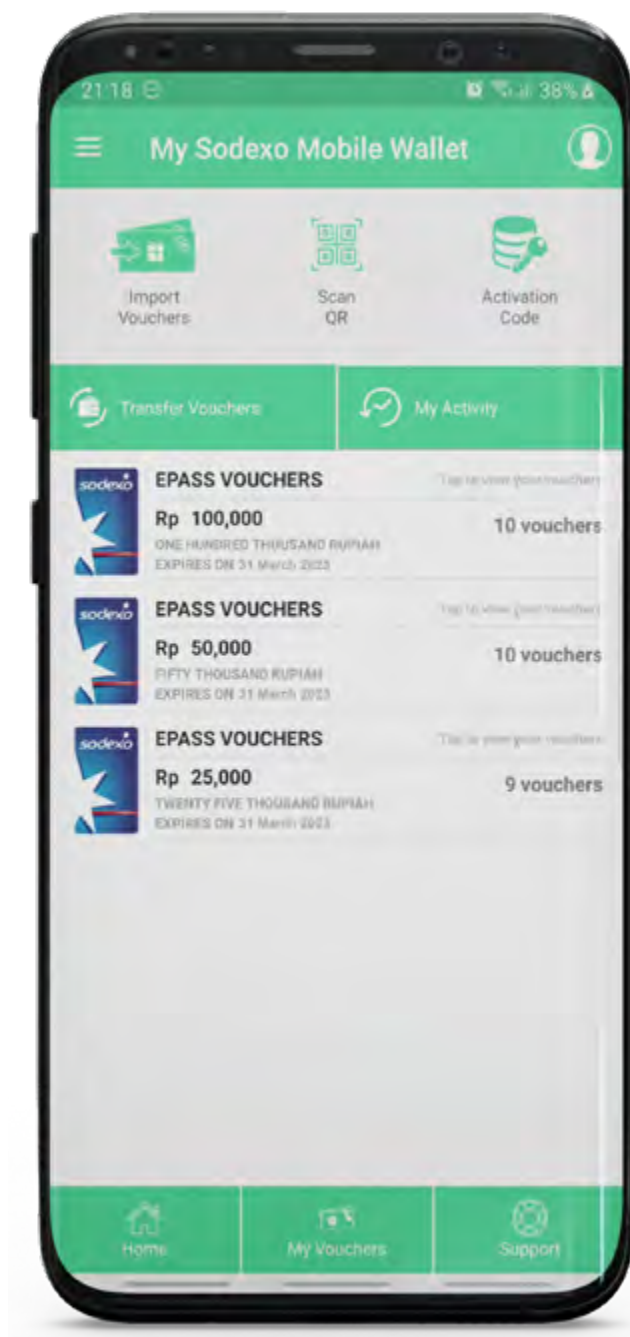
21:18

38%

My Sodexo Mobile Wallet

Import Vouchers

Scan QR

Activation Code

Transfer Vouchers

My Activity

sodexo

EPASS VOUCHERS

Tap to view your vouchers

Rp 100,000

10 vouchers

ONE HUNDRED THOUSAND RUPIAH

EXPIRES ON 31 March 2023

sodexo

EPASS VOUCHERS

Tap to view your vouchers

Rp 50,000

10 vouchers

FIFTY THOUSAND RUPIAH

EXPIRES ON 31 March 2023

sodexo

EPASS VOUCHERS

Tap to view your vouchers

Rp 25,000

9 vouchers

TWENTY FIVE THOUSAND RUPIAH

EXPIRES ON 31 March 2023

Home

My Vouchers

Support